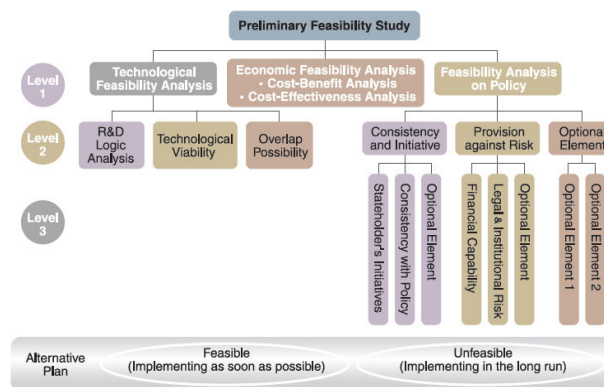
Preliminary Feasibility Study

Level 1

Technological Feasibility Analysis

Economic Feasibility Analysis
• Cost-Benefit Analysis
• Cost-Effectiveness Analysis

Feasibility Analysis on Policy

Level 2

R&D Logic Analysis

Technological Viability

Overlap Possibility

Consistency and Initiative

Provision against Risk

Optiona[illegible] Element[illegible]

Level 3

Statehoder's Initiatives

Consistency with Policy

Optional Element

Financial Capability

Legal & Institutional Risk

Optional Element

Optional Element 1

Optional Element 2

Alternative Plan

Feasible (Implementing as soon as possible)

Unfeasible (Implementing in the long run)